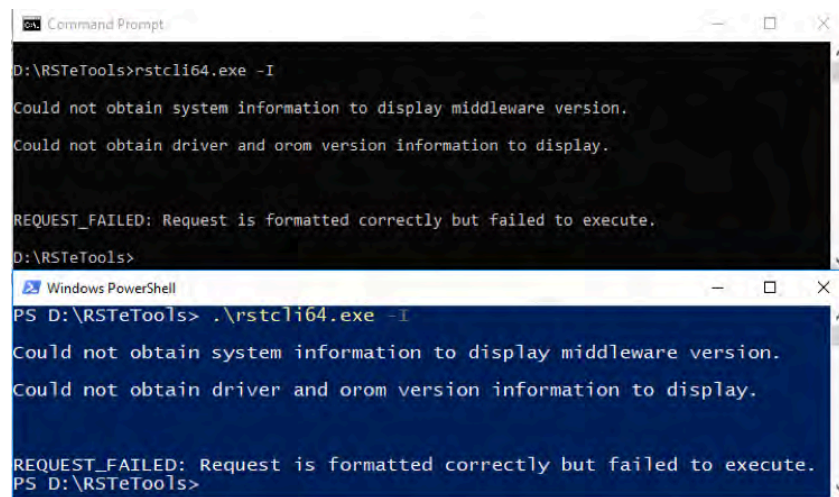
Command Prompt

D:\RSTeTools>rstcli64.exe -I

Could not obtain system information to display middleware version.

Could not obtain driver and orom version information to display.

REQUEST_FAILED: Request is formatted correctly but failed to execute.

D:\RSTeTools>

Windows PowerShell

PS D:\RSTeTools> .\rstcli64.exe -I

Could not obtain system information to display middleware version.

Could not obtain driver and orom version information to display.

REQUEST_FAILED: Request is formatted correctly but failed to execute.
PS D:\RSTeTools>